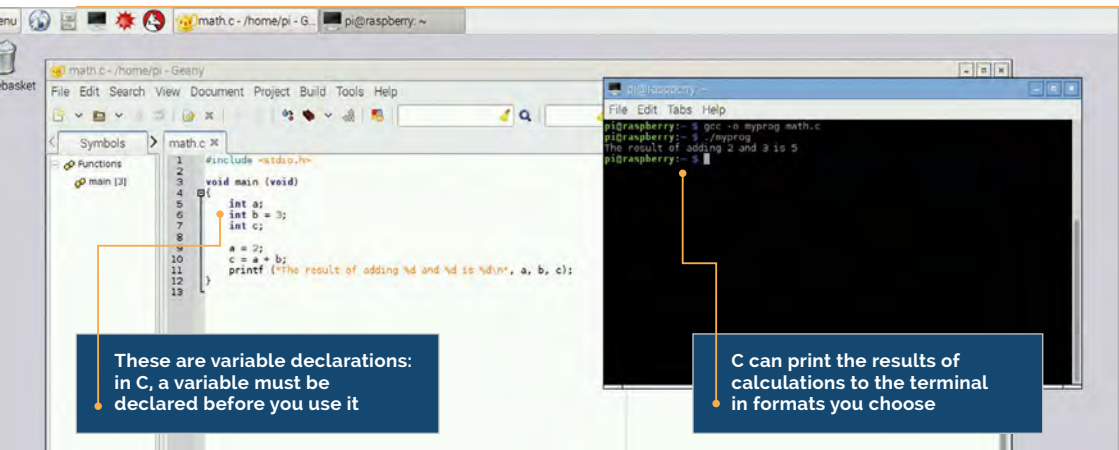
enu | math.c - /home/pi - G... | pi@raspberry: ~

basket

math.c - /home/pi - Geany

File Edit Search View Document Project Build Tools Help

Symbols | math.c

Functions
main [3]

1 #include <stdio.h>
2
3 void main (void)
4 {
5 int a;
6 int b = 3;
7 int c;
8
9 a = 2;
10 c = a + b;
11 printf ("The result of adding %d and %d is %d\n", a, b, c);
12 }
13

pi@raspberry: ~

File Edit Tabs Help

pi@raspberry:~ $ gcc -o myprog math.c
pi@raspberry:~ $ ./myprog
The result of adding 2 and 3 is 5
pi@raspberry:~ $

These are variable declarations: in C, a variable must be declared before you use it

C can print the results of calculations to the terminal in formats you choose